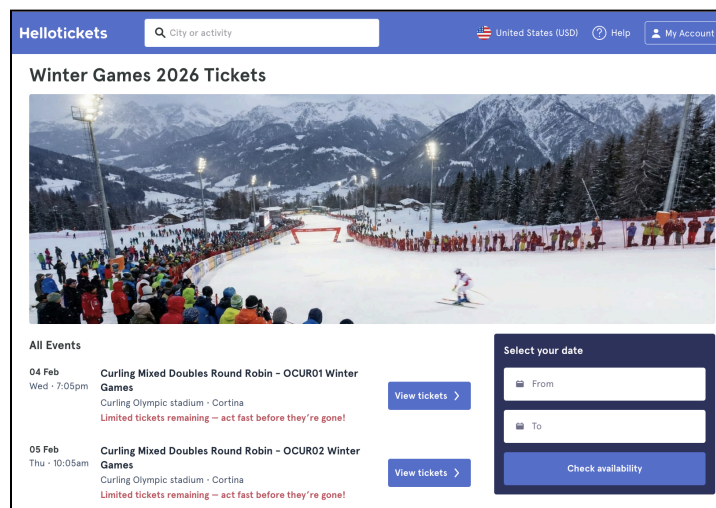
Hellotickets

City or activity

United States (USD)

Help

My Account

Winter Games 2026 Tickets

All Events

04 Feb
Wed · 7:05pm

Curling Mixed Doubles Round Robin - OCUR01 Winter Games

Curling Olympic stadium · Cortina

Limited tickets remaining — act fast before they're gone!

View tickets

05 Feb
Thu · 10:05am

Curling Mixed Doubles Round Robin - OCUR02 Winter Games

Curling Olympic stadium · Cortina

Limited tickets remaining — act fast before they're gone!

View tickets

Select your date

From

To

Check availability